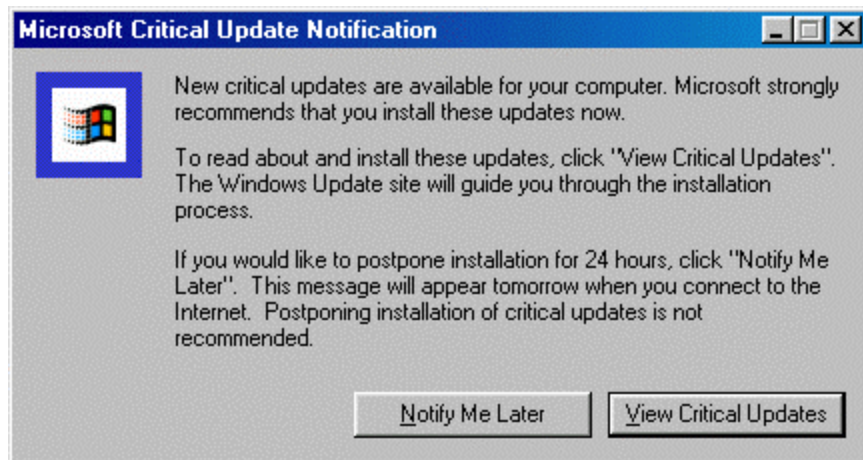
Microsoft Critical Update Notification

New critical updates are available for your computer. Microsoft strongly recommends that you install these updates now.

To read about and install these updates, click "View Critical Updates". The Windows Update site will guide you through the installation process.

If you would like to postpone installation for 24 hours, click "Notify Me Later". This message will appear tomorrow when you connect to the Internet. Postponing installation of critical updates is not recommended.

Notify Me Later

View Critical Updates